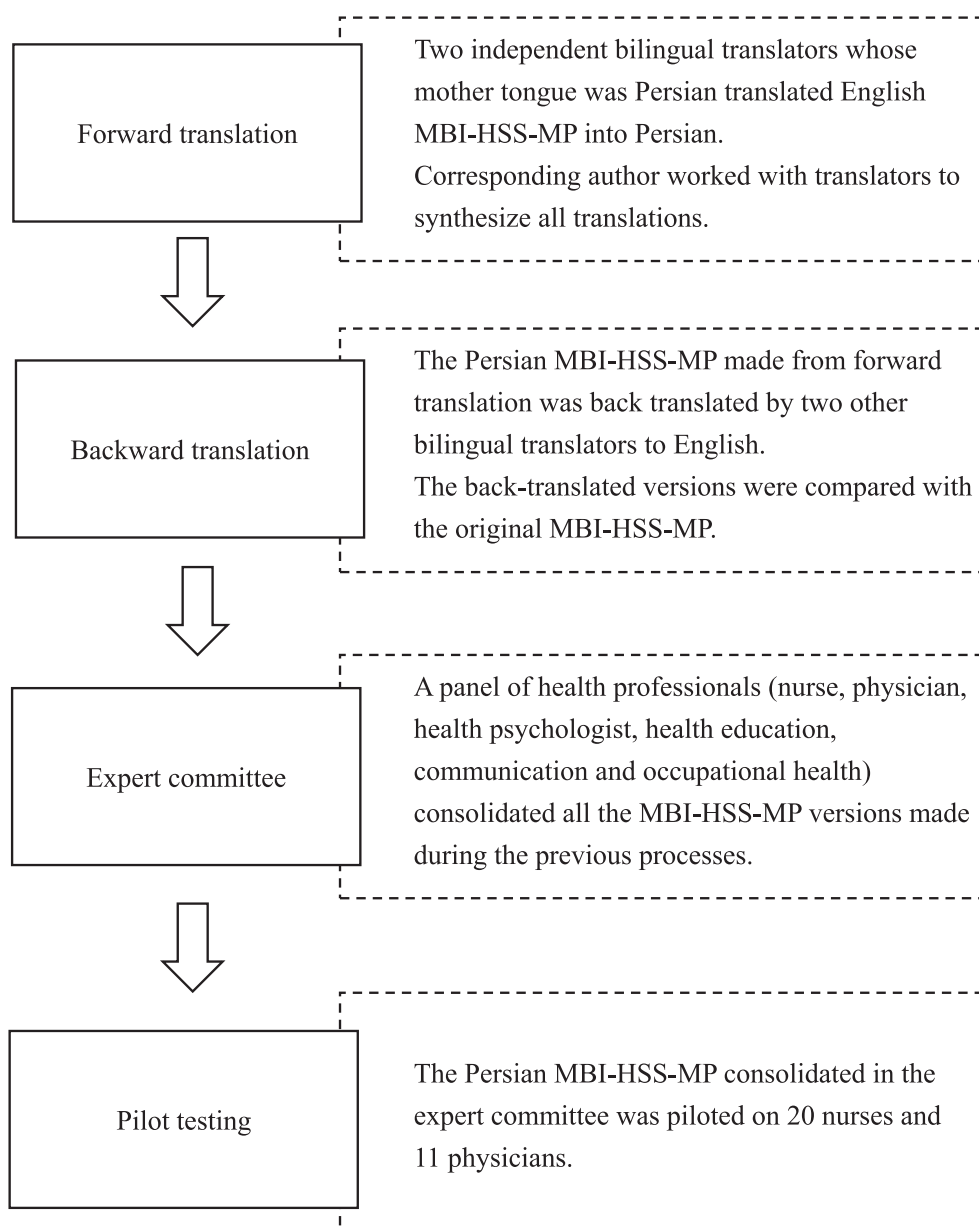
Forward translation

Two independent bilingual translators whose mother tongue was Persian translated English MBI-HSS-MP into Persian.
Corresponding author worked with translators to synthesize all translations.

Backward translation

The Persian MBI-HSS-MP made from forward translation was back translated by two other bilingual translators to English.
The back-translated versions were compared with the original MBI-HSS-MP.

Expert committee

A panel of health professionals (nurse, physician, health psychologist, health education, communication and occupational health) consolidated all the MBI-HSS-MP versions made during the previous processes.

Pilot testing

The Persian MBI-HSS-MP consolidated in the expert committee was piloted on 20 nurses and 11 physicians.